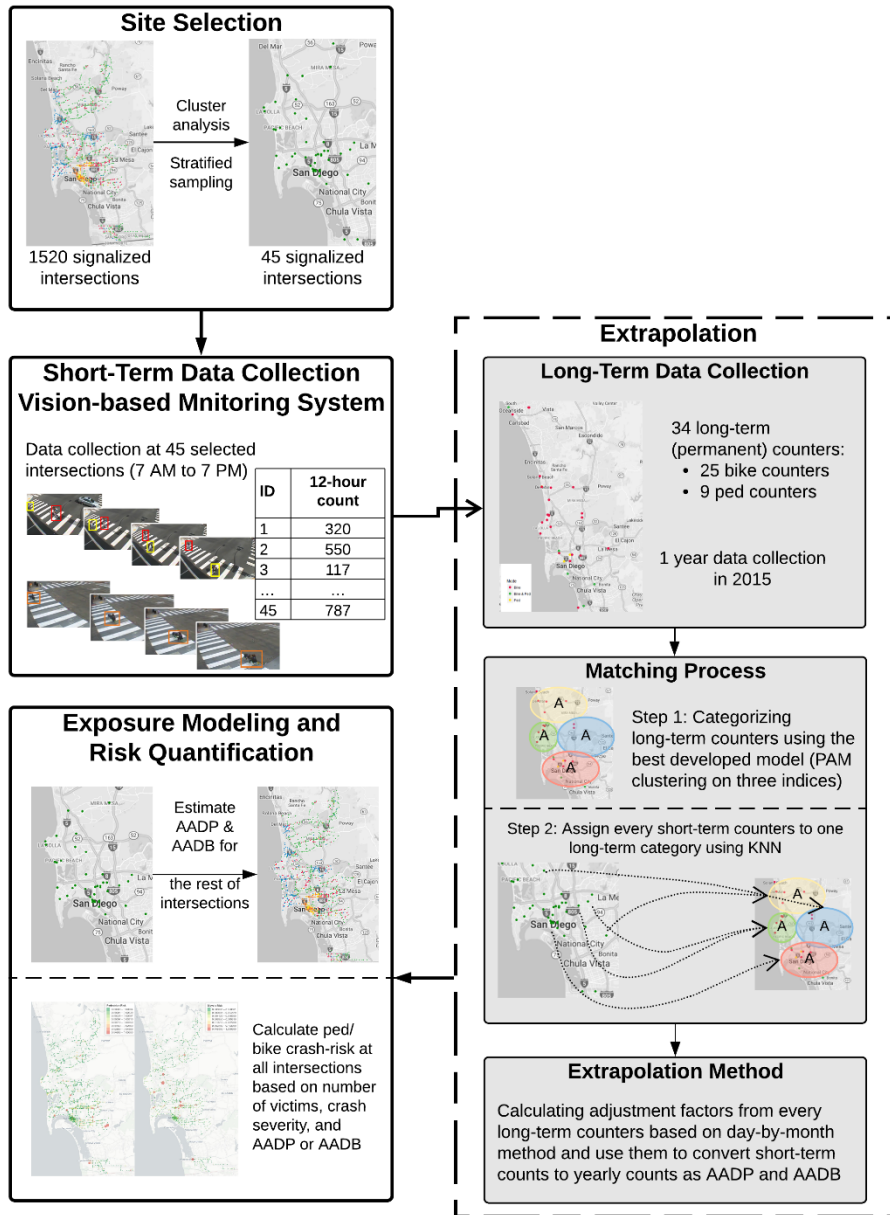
Site Selection

Cluster analysis

Stratified sampling

1520 signalized intersections

45 signalized intersections

Short-Term Data Collection Vision-based Mnitoring System

Data collection at 45 selected intersections (7 AM to 7 PM)

| ID | 12-hour count |
|---|---|
| 1 | 320 |
| 2 | 550 |
| 3 | 117 |
| ... | ... |
| 45 | 787 |

Exposure Modeling and Risk Quantification

Estimate AADP & AADB for the rest of intersections

Calculate ped/ bike crash-risk at all intersections based on number of victims, crash severity, and AADP or AADB

Extrapolation

Long-Term Data Collection

34 long-term (permanent) counters:
• 25 bike counters
• 9 ped counters

1 year data collection in 2015

Matching Process

Step 1: Categorizing long-term counters using the best developed model (PAM clustering on three indices)

Step 2: Assign every short-term counters to one long-term category using KNN

Extrapolation Method

Calculating adjustment factors from every long-term counters based on day-by-month method and use them to convert short-term counts to yearly counts as AADP and AADB